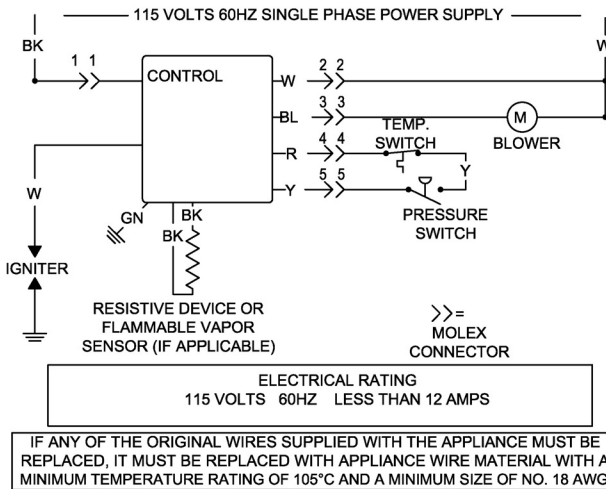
115 VOLTS 60HZ SINGLE PHASE POWER SUPPLY

BK

W

1 1

CONTROL

W

2 2

BL

3 3

M

BLOWER

TEMP. SWITCH

R

4 4

Y

5 5

Y

W

GN

BK

BK

PRESSURE SWITCH

IGNITER

RESISTIVE DEVICE OR FLAMMABLE VAPOR SENSOR (IF APPLICABLE)

>>= MOLEX CONNECTOR

ELECTRICAL RATING
115 VOLTS 60HZ LESS THAN 12 AMPS

IF ANY OF THE ORIGINAL WIRES SUPPLIED WITH THE APPLIANCE MUST BE REPLACED, IT MUST BE REPLACED WITH APPLIANCE WIRE MATERIAL WITH A MINIMUM TEMPERATURE RATING OF 105°C AND A MINIMUM SIZE OF NO. 18 AWG